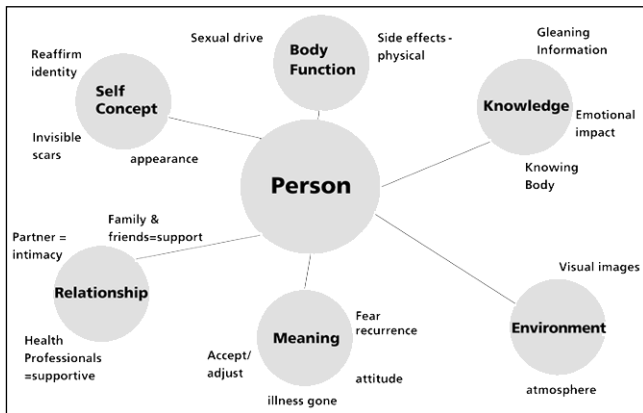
Sexual drive

Body Function

Side effects - physical

Gleaning Information

Reaffirm identity

Self Concept

Invisible scars

appearance

Knowledge

Emotional impact

Knowing Body

Person

Family & friends=support

Partner = intimacy

Relationship

Health Professionals =supportive

Meaning

Fear recurrence

Accept/ adjust

attitude

illness gone

Visual images

Environment

atmosphere